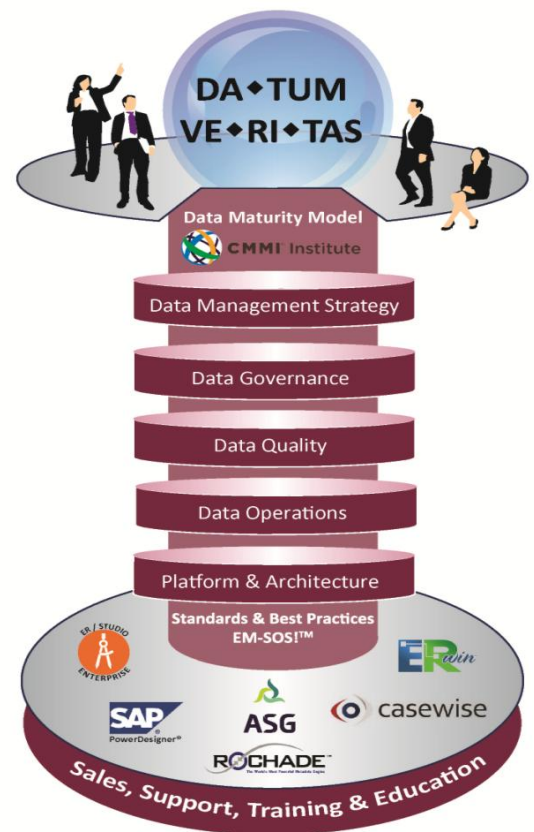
DA◆TUM VE◆RI◆TAS

Data Maturity Model
CMMI Institute

Data Management Strategy

Data Governance

Data Quality

Data Operations

Platform & Architecture

Standards & Best Practices
EM-SOS!™

ER / STUDIO ENTERPRISE

ERwin

SAP PowerDesigner®

ASG

casewise

ROCHADE™ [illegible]

Sales, Support, Training & Education